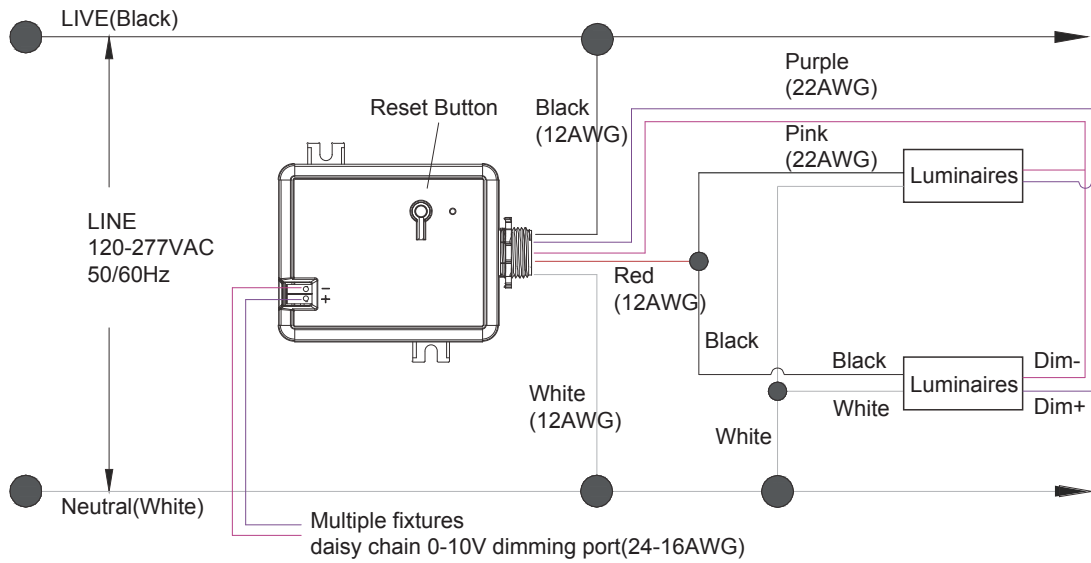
LIVE(Black)

Purple
(22AWG)

Reset Button

Black
(12AWG)

Pink
(22AWG)

Luminaires

LINE
120-277VAC
50/60Hz

–
+

Red
(12AWG)

Black

Black

Dim-

Luminaires

White

Dim+

White
(12AWG)

White

Neutral(White)

Multiple fixtures
daisy chain 0-10V dimming port(24-16AWG)